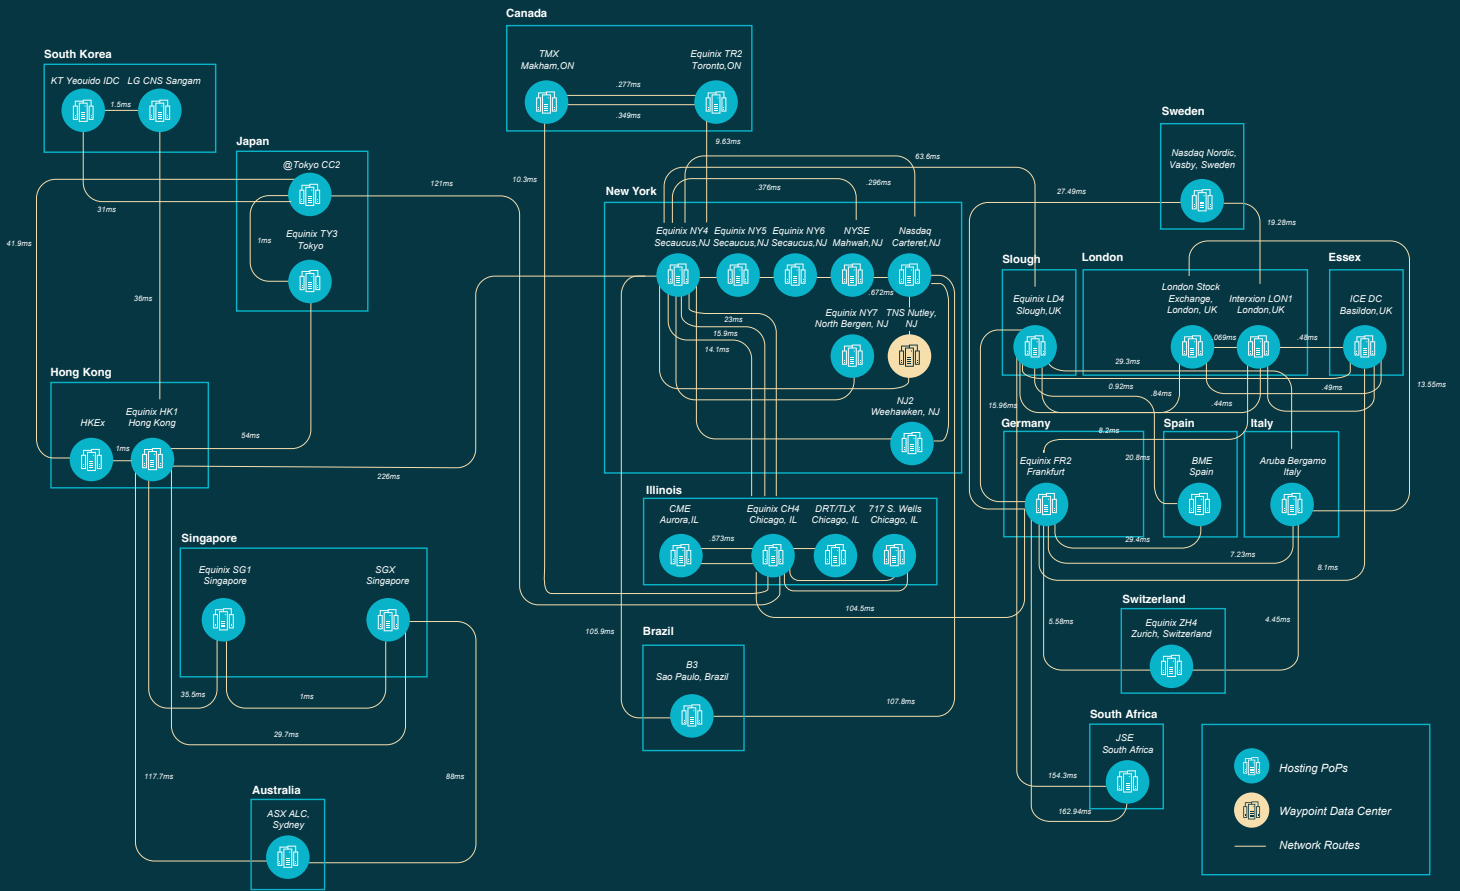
Canada

TMX
Makham,ON

Equinix TR2
Toronto,ON

.277ms

.349ms

South Korea

KT Yeouido IDC

LG CNS Sangam

1.5ms

Japan

@Tokyo CC2

Equinix TY3
Tokyo

1ms

31ms

121ms

10.3ms

9.63ms

63.6ms

41.9ms

36ms

Sweden

Nasdaq Nordic,
Vasby, Sweden

27.49ms

19.28ms

New York

.376ms

.296ms

Equinix NY4
Secaucus,NJ

Equinix NY5
Secaucus,NJ

Equinix NY6
Secaucus,NJ

NYSE
Mahwah,NJ

Nasdaq
Carteret,NJ

.672ms

Equinix NY7
North Bergen, NJ

TNS Nutley,
NJ

23ms

15.9ms

14.1ms

NJ2
Weehawken, NJ

Slough

Equinix LD4
Slough,UK

London

London Stock
Exchange,
London, UK

Interxion LON1
London,UK

.069ms

Essex

ICE DC
Basildon,UK

.48ms

29.3ms

0.92ms

.84ms

.44ms

.49ms

13.55ms

15.96ms

Hong Kong

HKEx

Equinix HK1
Hong Kong

1ms

54ms

226ms

Germany

8.2ms

Equinix FR2
Frankfurt

20.8ms

Spain

BME
Spain

Italy

Aruba Bergamo
Italy

29.4ms

7.23ms

8.1ms

Illinois

CME
Aurora,IL

Equinix CH4
Chicago, IL

DRT/TLX
Chicago, IL

717 S. Wells
Chicago, IL

.573ms

104.5ms

Singapore

Equinix SG1
Singapore

SGX
Singapore

35.5ms

1ms

29.7ms

105.9ms

Brazil

B3
Sao Paulo, Brazil

107.8ms

Switzerland

Equinix ZH4
Zurich, Switzerland

5.58ms

4.45ms

South Africa

JSE
South Africa

154.3ms

162.94ms

117.7ms

88ms

Australia

ASX ALC,
Sydney

Hosting PoPs

Waypoint Data Center

Network Routes